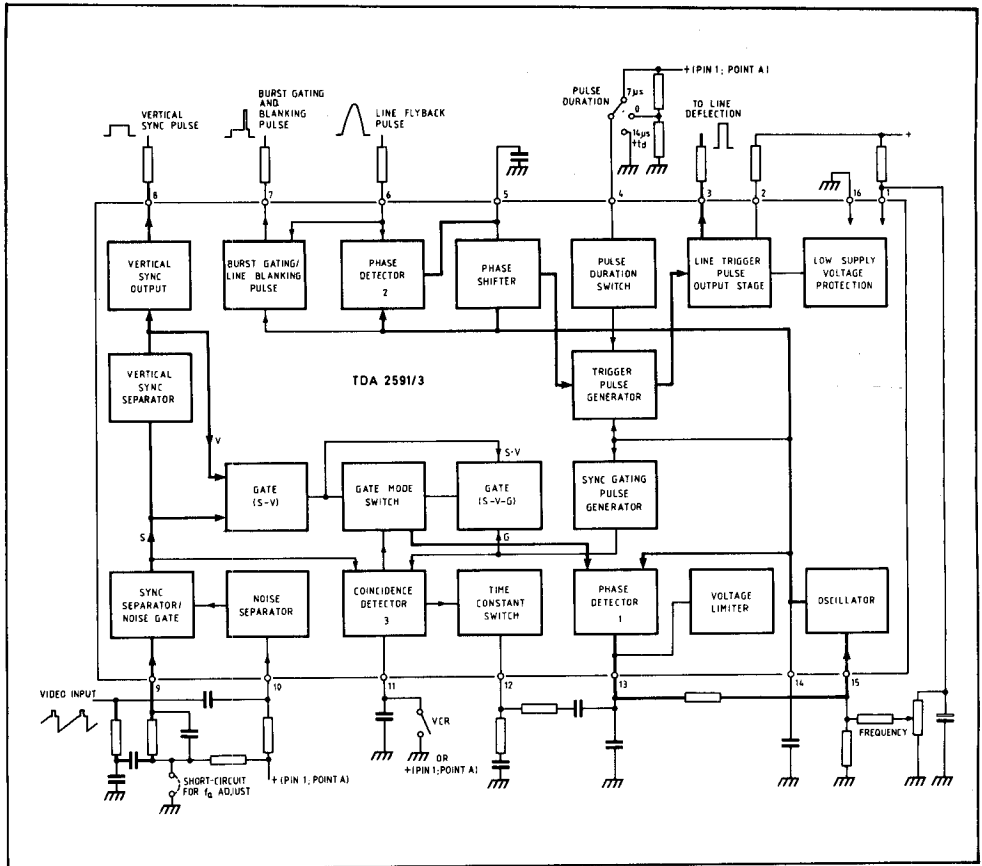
VERTICAL SYNC PULSE

BURST GATING AND BLANKING PULSE

LINE FLYBACK PULSE

PULSE DURATION

7μs

0

14μs + td

+ (PIN 1; POINT A)

TO LINE DEFLECTION

+

8

7

6

5

4

3

2

16

1

VERTICAL SYNC OUTPUT

BURST GATING/ LINE BLANKING PULSE

PHASE DETECTOR 2

PHASE SHIFTER

PULSE DURATION SWITCH

LINE TRIGGER PULSE OUTPUT STAGE

LOW SUPPLY VOLTAGE PROTECTION

VERTICAL SYNC SEPARATOR

TDA 2591/3

TRIGGER PULSE GENERATOR

V

S·V

GATE (S-V)

GATE MODE SWITCH

GATE (S-V-G)

SYNC GATING PULSE GENERATOR

S

G

SYNC SEPARATOR/ NOISE GATE

NOISE SEPARATOR

COINCIDENCE DETECTOR 3

TIME CONSTANT SWITCH

PHASE DETECTOR 1

VOLTAGE LIMITER

OSCILLATOR

VIDEO INPUT

9

10

11

12

13

14

15

VCR

OR + (PIN 1; POINT A)

SHORT-CIRCUIT FOR $f_0$ ADJUST

+ (PIN 1; POINT A)

FREQUENCY